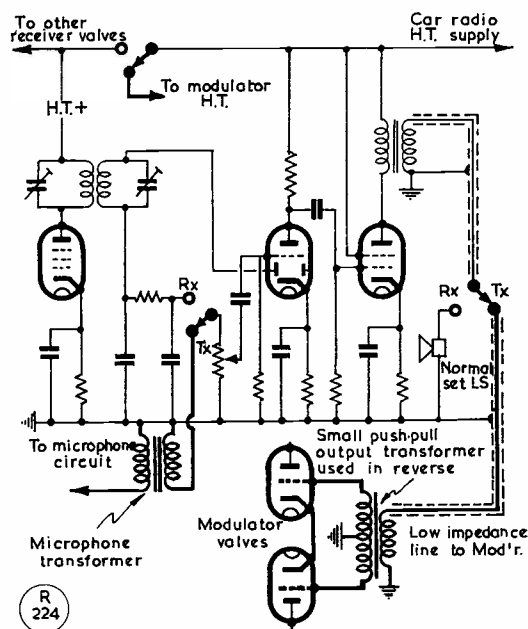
To other receiver valves

Car radio H.T. supply

To modulator H.T.

H.T.+

Rx

Tx

Rx

Tx

Normal set LS

To microphone circuit

Small push-pull output transformer used in reverse

Modulator valves

Low impedance line to Mod'r.

Microphone transformer

R 224